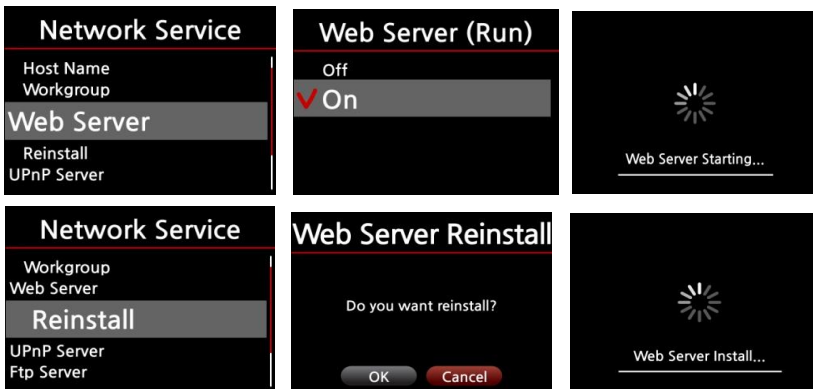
Network Service
Host Name
Workgroup
Web Server
Reinstall
UPnP Server

Web Server (Run)
Off
On

Web Server Starting...

Network Service
Workgroup
Web Server
Reinstall
UPnP Server
Ftp Server

Web Server Reinstall
Do you want reinstall?
OK
Cancel

Web Server Install...